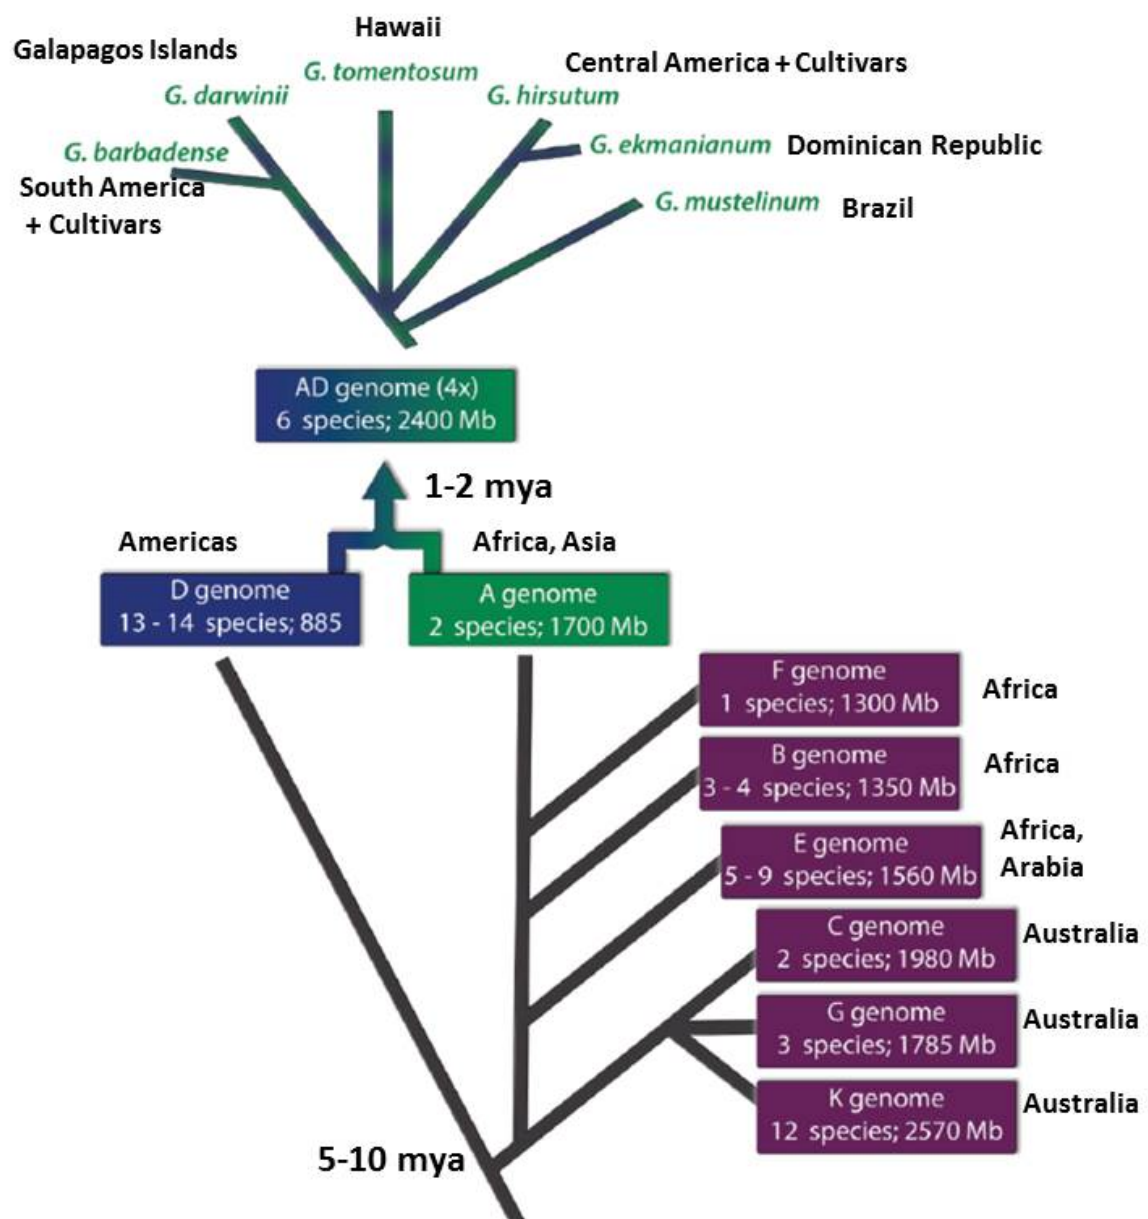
Hawaii

Galapagos Islands

G. tomentosum

Central America + Cultivars

G. darwinii

G. hirsutum

G. barbadense

G. ekmanianum Dominican Republic

South America + Cultivars

G. mustelinum Brazil

AD genome (4x)
6 species; 2400 Mb

1-2 mya

Americas

Africa, Asia

D genome
13 - 14 species; 885

A genome
2 species; 1700 Mb

F genome
1 species; 1300 Mb

Africa

B genome
3 - 4 species; 1350 Mb

Africa

E genome
5 - 9 species; 1560 Mb

Africa, Arabia

C genome
2 species; 1980 Mb

Australia

G genome
3 species; 1785 Mb

Australia

K genome
12 species; 2570 Mb

Australia

5-10 mya